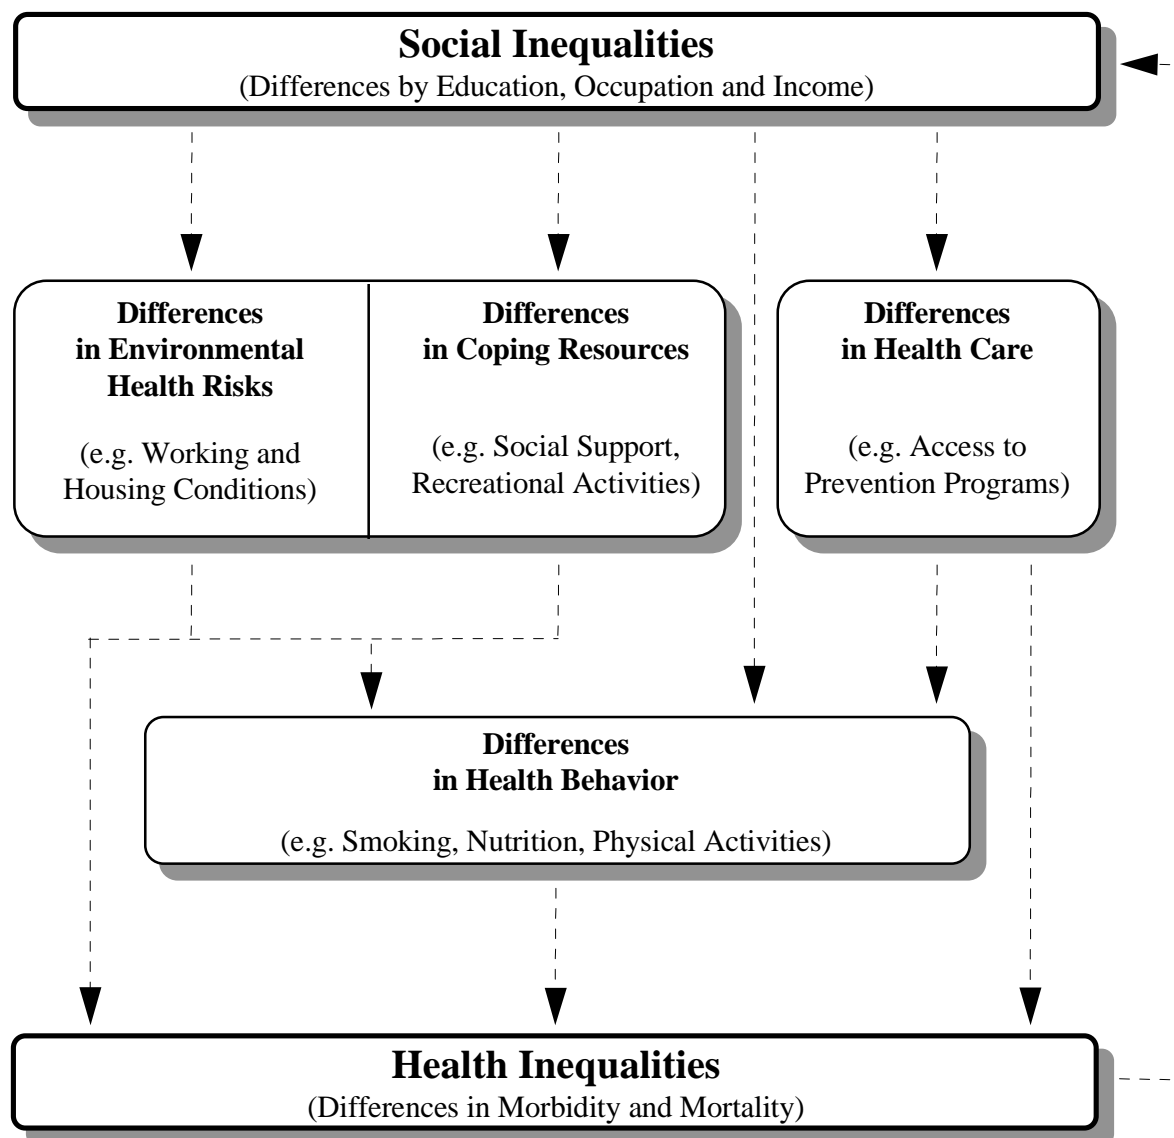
Social Inequalities
(Differences by Education, Occupation and Income)

Differences in Environmental Health Risks

(e.g. Working and Housing Conditions)

Differences in Coping Resources

(e.g. Social Support, Recreational Activities)

Differences in Health Care

(e.g. Access to Prevention Programs)

Differences in Health Behavior

(e.g. Smoking, Nutrition, Physical Activities)

Health Inequalities
(Differences in Morbidity and Mortality)